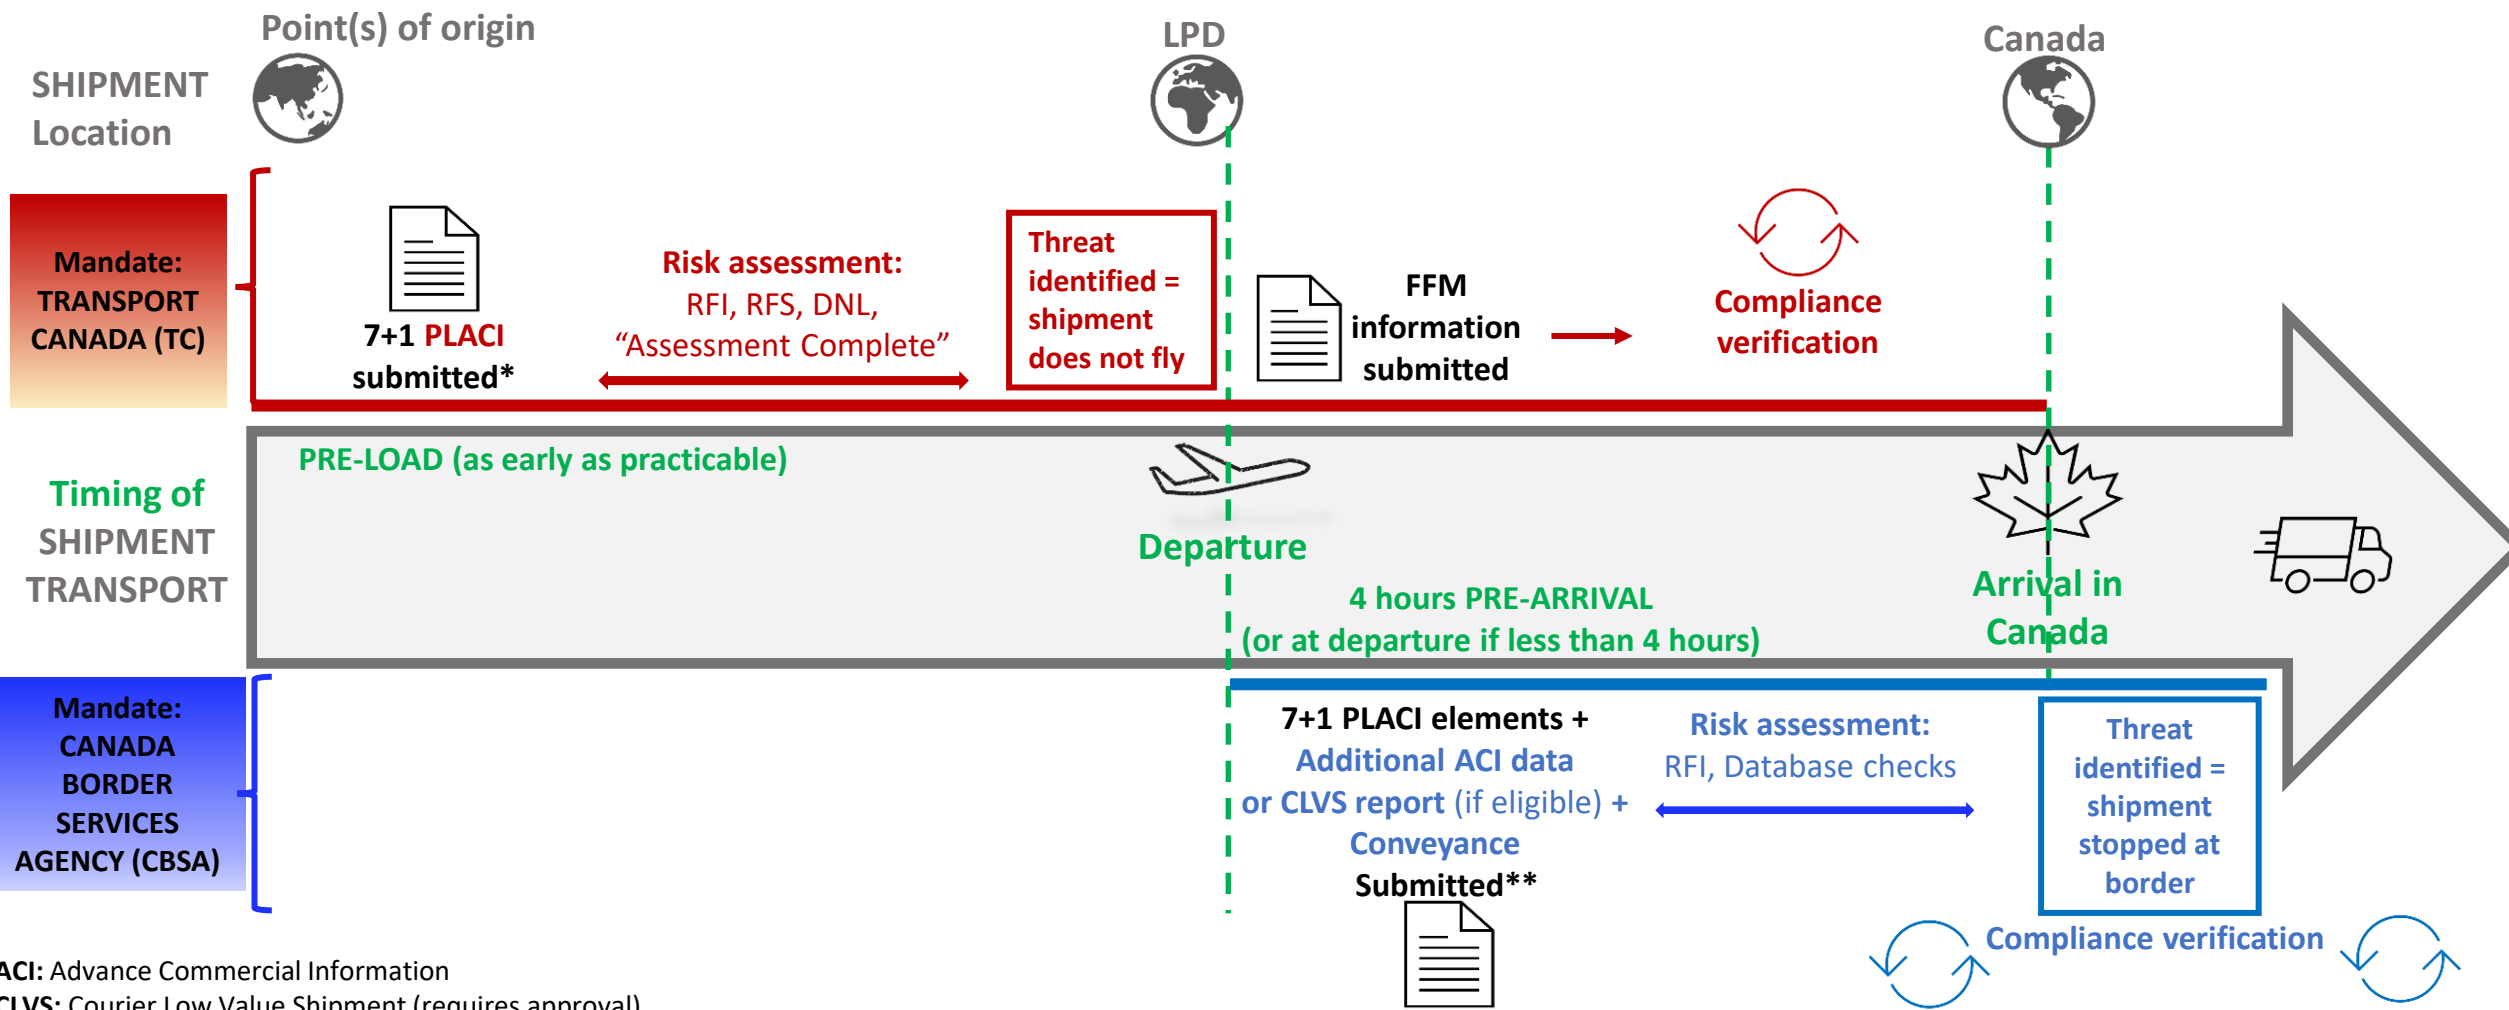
SHIPMENT Location

Point(s) of origin

LPD

Canada

Mandate: TRANSPORT CANADA (TC)

7+1 PLACI submitted*

Risk assessment: RFI, RFS, DNL, "Assessment Complete"

Threat identified = shipment does not fly

FFM information submitted

Compliance verification

Timing of SHIPMENT TRANSPORT

PRE-LOAD (as early as practicable)

Departure

4 hours PRE-ARRIVAL (or at departure if less than 4 hours)

Arrival in Canada

Mandate: CANADA BORDER SERVICES AGENCY (CBSA)

7+1 PLACI elements + Additional ACI data or CLVS report (if eligible) + Conveyance Submitted**

Risk assessment: RFI, Database checks

Threat identified = shipment stopped at border

Compliance verification

ACI: Advance Commercial Information
CLVS: Courier Low Value Shipment (requires approval)